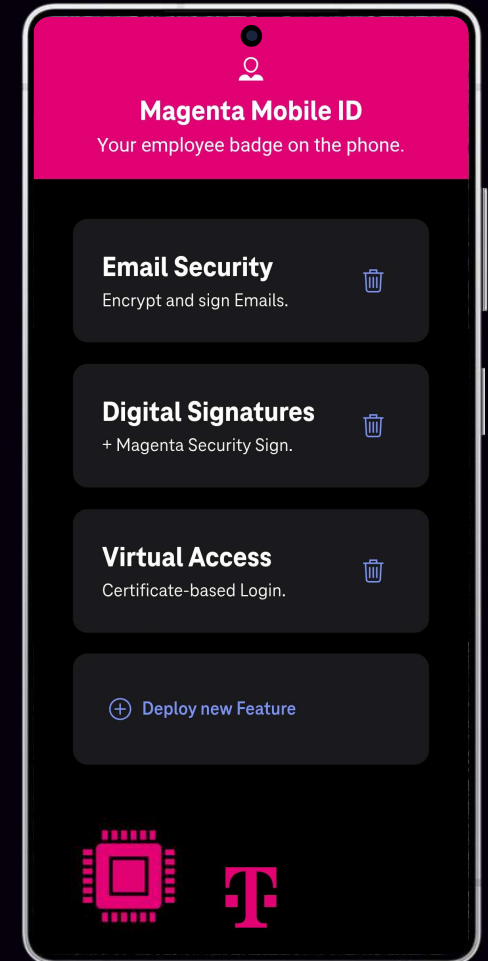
Magenta Mobile ID
Your employee badge on the phone.

Email Security
Encrypt and sign Emails.

Digital Signatures
+ Magenta Security Sign.

Virtual Access
Certificate-based Login.

Deploy new Feature

T